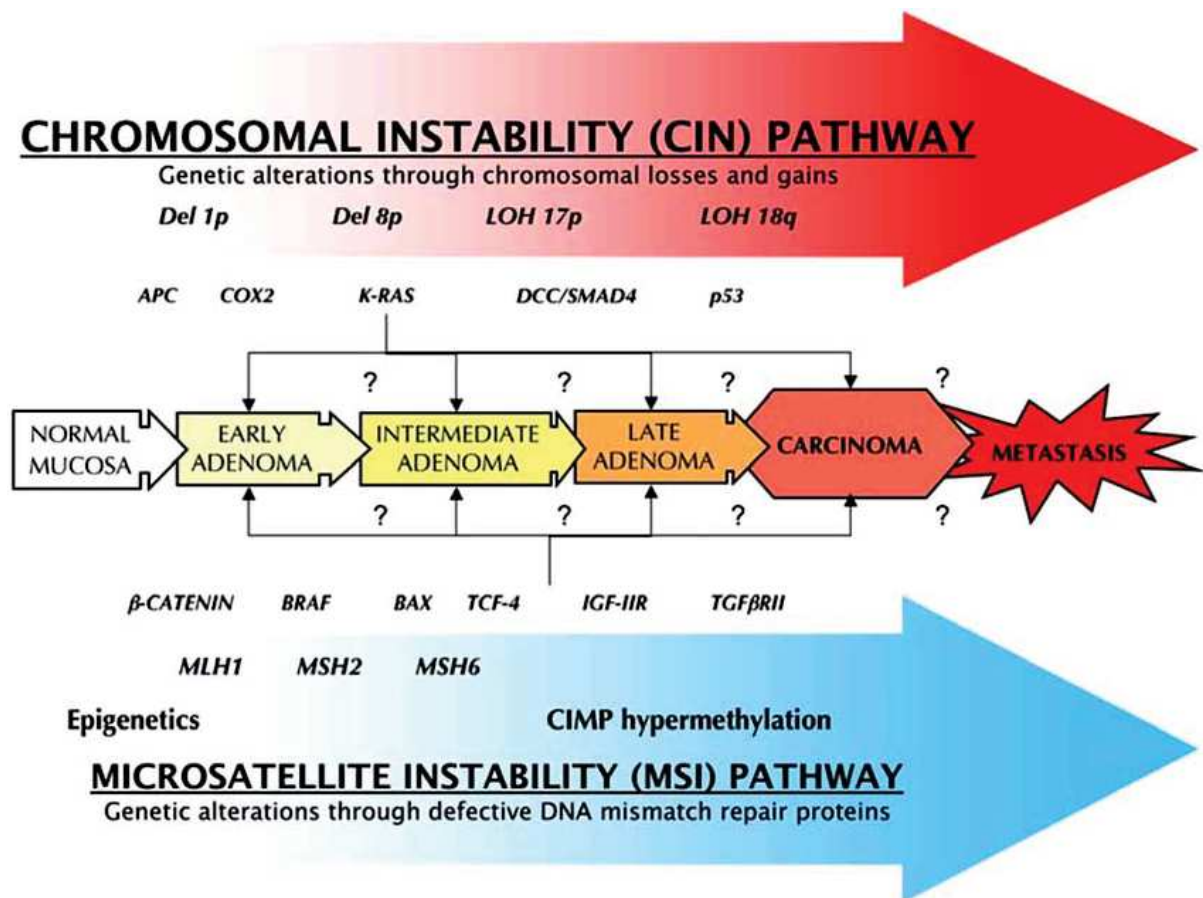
CHROMOSOMAL INSTABILITY (CIN) PATHWAY
Genetic alterations through chromosomal losses and gains

Del 1p Del 8p LOH 17p LOH 18q

APC COX2 K-RAS DCC/SMAD4 p53

? ? ? ?

NORMAL MUCOSA

EARLY ADENOMA

INTERMEDIATE ADENOMA

LATE ADENOMA

CARCINOMA

METASTASIS

? ? ? ?

β-CATENIN BRAF BAX TCF-4 IGF-IIR TGFβRII

MLH1 MSH2 MSH6

Epigenetics CIMP hypermethylation

MICROSATELLITE INSTABILITY (MSI) PATHWAY
Genetic alterations through defective DNA mismatch repair proteins